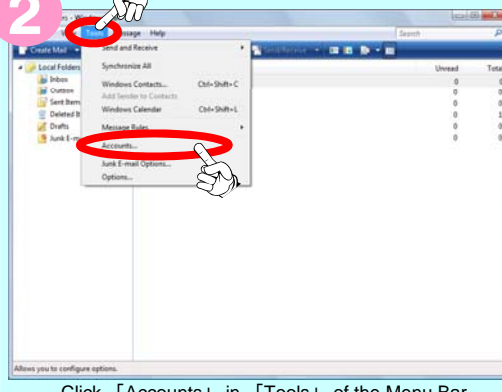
2

lders - Win

Tools Message Help

Search

Create Mail

Send and Receive

Synchronize All

Windows Contacts... Ctrl+Shift+C

Add Sender to Contacts

Windows Calendar Ctrl+Shift+L

Message Rules

Accounts...

Junk E-mail Options...

Options...

Local Folders

Inbox

Outbox

Sent Items

Deleted It

Drafts

Junk E-m

Send/Receive

Unread

Tota

0

0

0

0

0

0

Allows you to configure options.

Click 「Accounts」 in 「Tools」 of the Menu Bar.